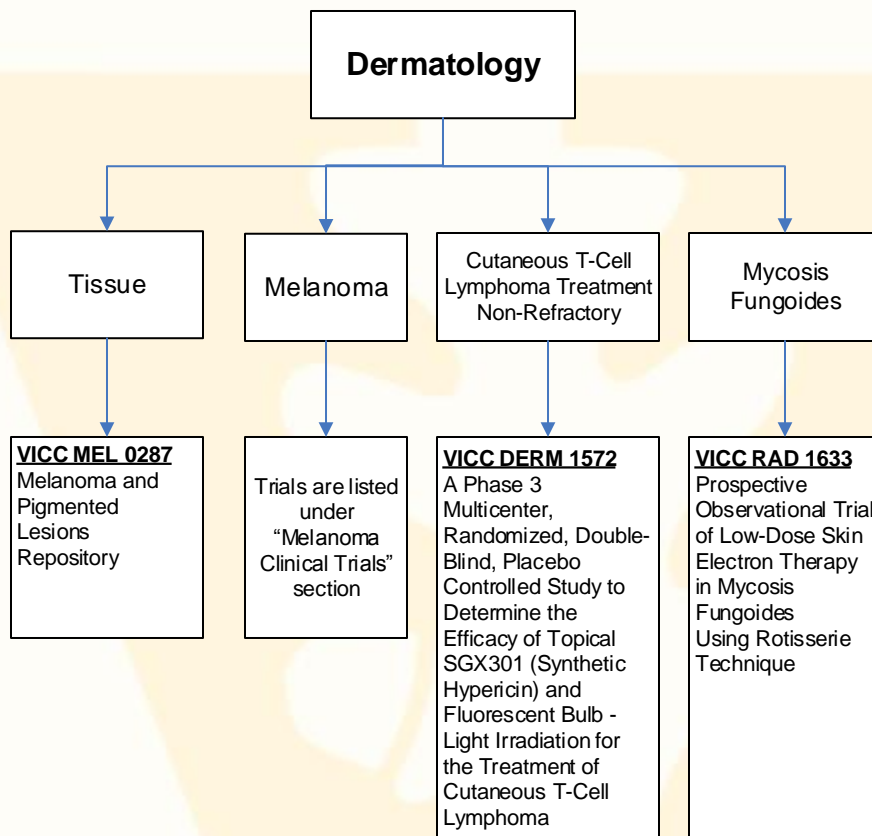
Dermatology

Tissue

Melanoma

Cutaneous T-Cell Lymphoma Treatment Non-Refractory

Mycosis Fungoides

VICC MEL 0287
Melanoma and Pigmented Lesions Repository

Trials are listed under "Melanoma Clinical Trials" section

VICC DERM 1572
A Phase 3 Multicenter, Randomized, Double-Blind, Placebo Controlled Study to Determine the Efficacy of Topical SGX301 (Synthetic Hypericin) and Fluorescent Bulb - Light Irradiation for the Treatment of Cutaneous T-Cell Lymphoma

VICC RAD 1633
Prospective Observational Trial of Low-Dose Skin Electron Therapy in Mycosis Fungoides Using Rotisserie Technique